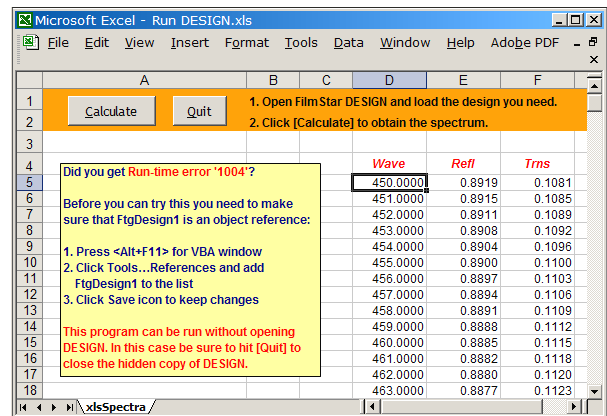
Microsoft Excel - Run DESIGN.xls

File Edit View Insert Format Tools Data Window Help Adobe PDF

| | A | B | C | D | E | F |
|---|---|---|---|---|---|---|
| 1 | Calculate Quit | 1. Open FilmStar DESIGN and load the design you need. | | | | |
| 2 | | 2. Click [Calculate] to obtain the spectrum. | | | | |
| 3 | | | | | | |
| 4 | | | | Wave | Refl | Trns |
| 5 | | | | 450.0000 | 0.8919 | 0.1081 |
| 6 | | | | 451.0000 | 0.8915 | 0.1085 |
| 7 | | | | 452.0000 | 0.8911 | 0.1089 |
| 8 | | | | 453.0000 | 0.8908 | 0.1092 |
| 9 | | | | 454.0000 | 0.8904 | 0.1096 |
| 10 | | | | 455.0000 | 0.8900 | 0.1100 |
| 11 | | | | 456.0000 | 0.8897 | 0.1103 |
| 12 | | | | 457.0000 | 0.8894 | 0.1106 |
| 13 | | | | 458.0000 | 0.8891 | 0.1109 |
| 14 | | | | 459.0000 | 0.8888 | 0.1112 |
| 15 | | | | 460.0000 | 0.8885 | 0.1115 |
| 16 | | | | 461.0000 | 0.8882 | 0.1118 |
| 17 | | | | 462.0000 | 0.8880 | 0.1120 |
| 18 | | | | 463.0000 | 0.8877 | 0.1123 |

Did you get Run-time error '1004'?

Before you can try this you need to make sure that FtgDesign1 is an object reference:

1. Press <Alt+F11> for VBA window
2. Click Tools...References and add FtgDesign1 to the list
3. Click Save icon to keep changes

This program can be run without opening DESIGN. In this case be sure to hit [Quit] to close the hidden copy of DESIGN.

xlsSpectra